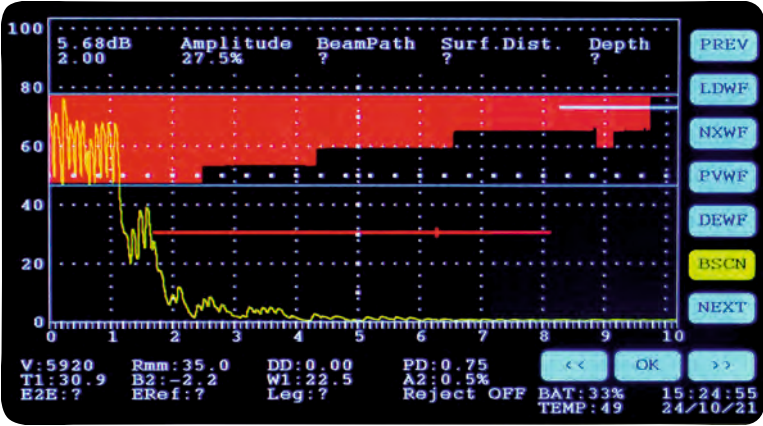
100
5.68dB
2.00
Amplitude
27.5%
BeamPath
?
Surf.Dist.
?
Depth
?
80
60
40
20
0
0 1 2 3 4 5 6 7 8 9 10

PREV
LDWF
NXWF
PVWF
DEWF
BSCN
NEXT

V:5920
T1:30.9
E2E:?
Rmm:35.0
B2:-2.2
ERef:?
DD:0.00
W1:22.5
Leg:?
PD:0.75
A2:0.5%
Reject OFF

<<
OK
>>
BAT:33%
TEMP:49
15:24:55
24/10/21